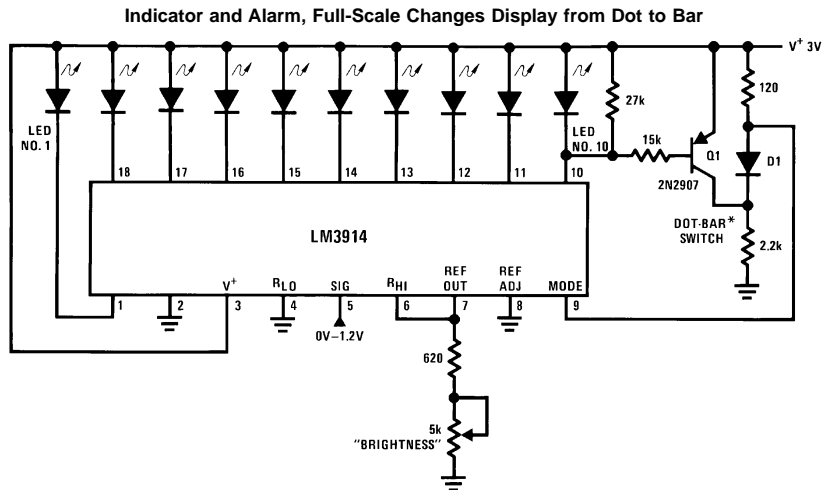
Indicator and Alarm, Full-Scale Changes Display from Dot to Bar

$V^+$ 3V

LED NO. 1

LED NO. 10

27k

120

15k

Q1

D1

2N2907

DOT-BAR* SWITCH

2.2k

18 17 16 15 14 13 12 11 10

LM3914

1 2 $V^+$ 3 $R_{LO}$ 4 SIG 5 $R_{HI}$ 6 REF OUT 7 REF ADJ 8 MODE 9

0V–1.2V

620

5k "BRIGHTNESS"